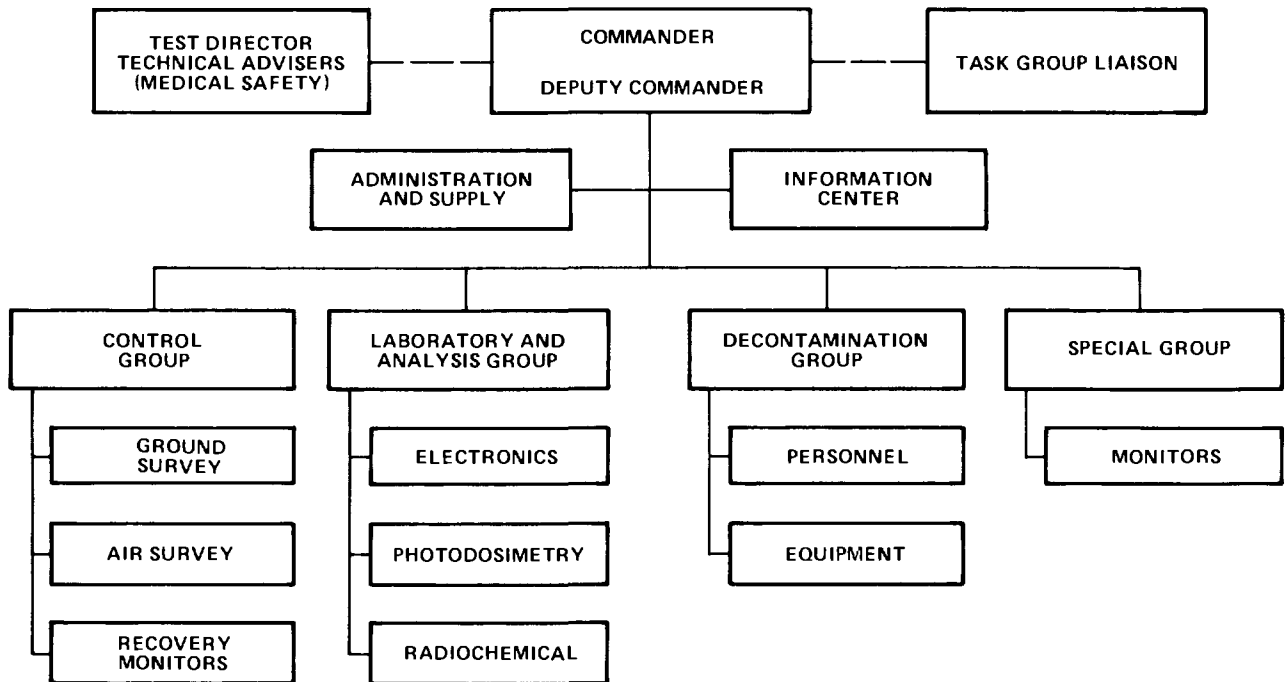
TEST DIRECTOR
TECHNICAL ADVISERS
(MEDICAL SAFETY)

COMMANDER

DEPUTY COMMANDER

TASK GROUP LIAISON

ADMINISTRATION AND SUPPLY

INFORMATION CENTER

CONTROL GROUP

GROUND SURVEY

AIR SURVEY

RECOVERY MONITORS

LABORATORY AND ANALYSIS GROUP

ELECTRONICS

PHOTODOSIMETRY

RADIOCHEMICAL

DECONTAMINATION GROUP

PERSONNEL

EQUIPMENT

SPECIAL GROUP

MONITORS